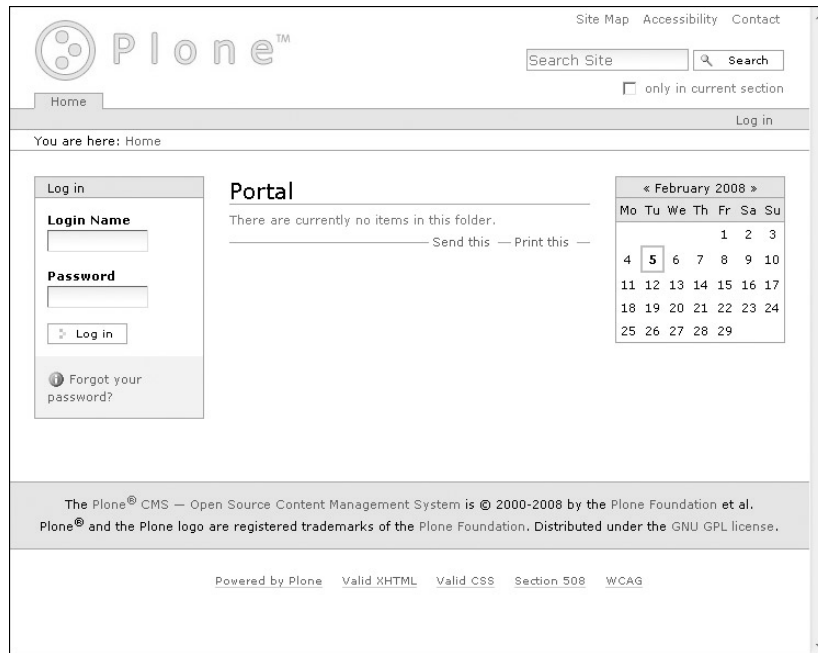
Plone™

Site Map Accessibility Contact

Search Site Search

only in current section

Home

Log in

You are here: Home

Log in

Login Name

Password

Log in

Forgot your password?

Portal

There are currently no items in this folder.

Send this — Print this —

| « February 2008 » | | | | | | |
|---|---|---|---|---|---|---|
| Mo | Tu | We | Th | Fr | Sa | Su |
| | | | | 1 | 2 | 3 |
| 4 | 5 | 6 | 7 | 8 | 9 | 10 |
| 11 | 12 | 13 | 14 | 15 | 16 | 17 |
| 18 | 19 | 20 | 21 | 22 | 23 | 24 |
| 25 | 26 | 27 | 28 | 29 | | |

The Plone® CMS — Open Source Content Management System is © 2000-2008 by the Plone Foundation et al. Plone® and the Plone logo are registered trademarks of the Plone Foundation. Distributed under the GNU GPL license.

Powered by Plone Valid XHTML Valid CSS Section 508 WCAG